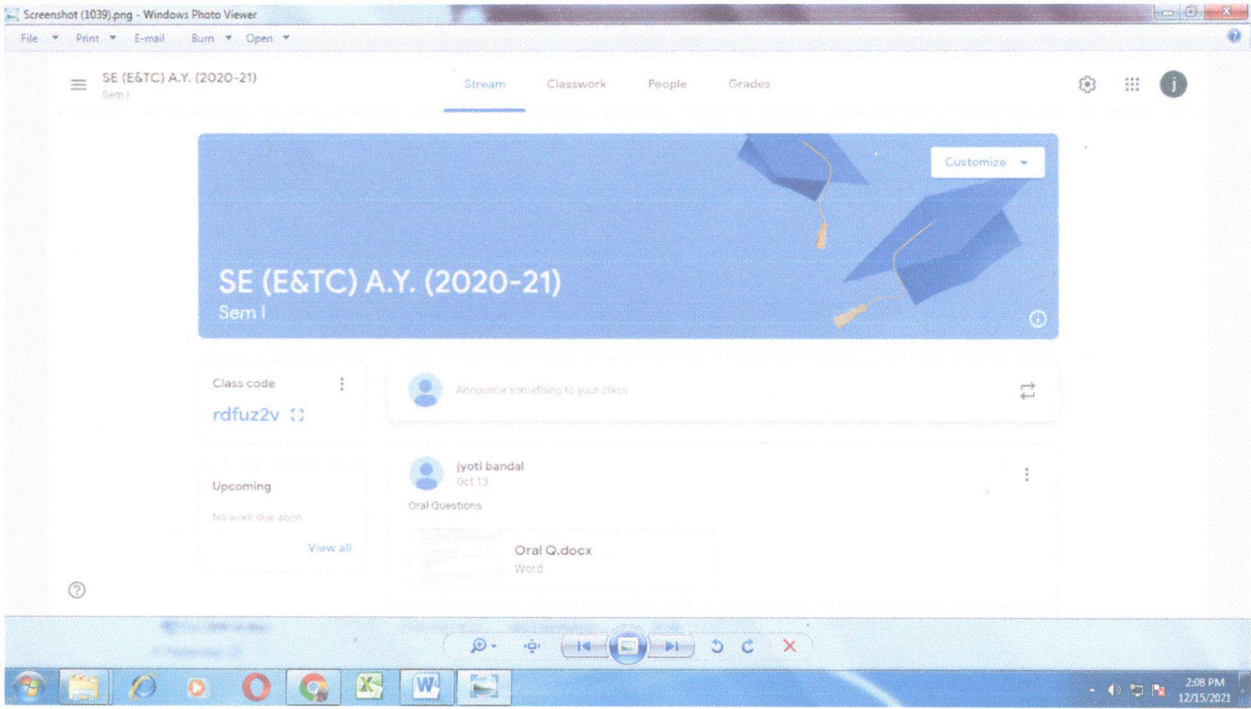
Screenshot (1039).png - Windows Photo Viewer

File Print E-mail Burn Open

SE (E&TC) A.Y. (2020-21)
Sem I

Stream Classwork People Grades

j

Customize

SE (E&TC) A.Y. (2020-21)
Sem I

Class code
rdfuz2v

Announce something to your class

Upcoming
No work due soon
View all

jyoti bandal
Oct 13
Oral Questions

Oral Q.docx
Word

2:08 PM
12/15/2021